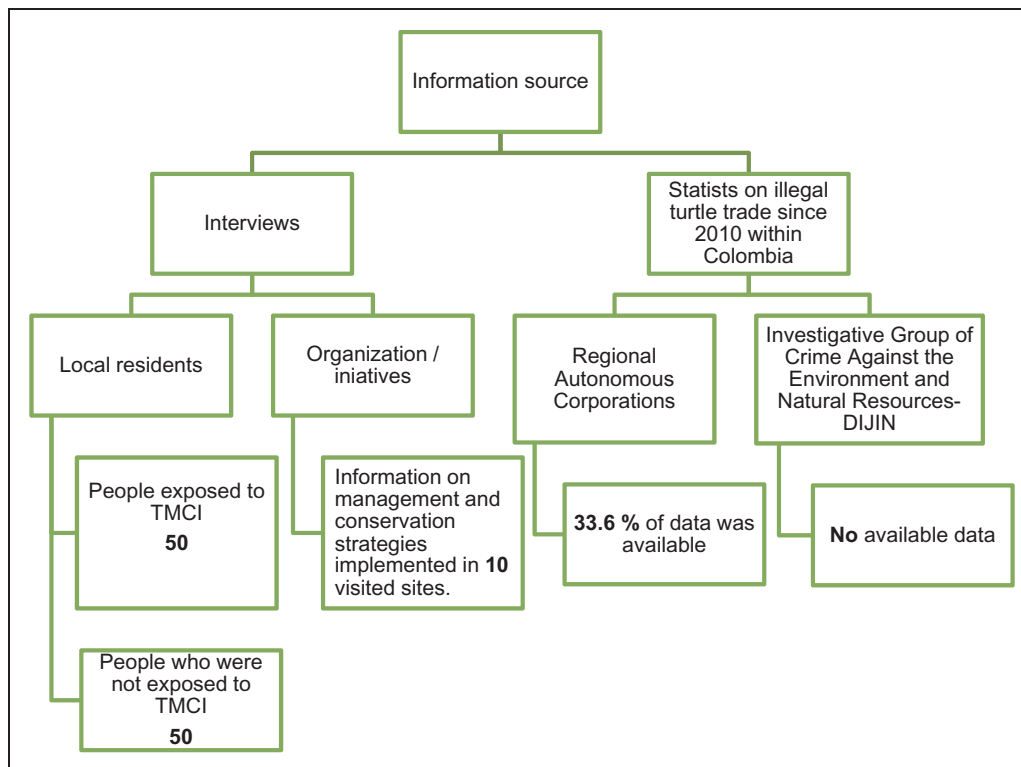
Information source

Interviews

Statists on illegal turtle trade since 2010 within Colombia

Local residents

Organization / iniatives

Regional Autonomous Corporations

Investigative Group of Crime Against the Environment and Natural Resources-DIJIN

People exposed to TMCI
50

Information on management and conservation strategies implemented in 10 visited sites.

33.6 % of data was available

No available data

People who were not exposed to TMCI
50